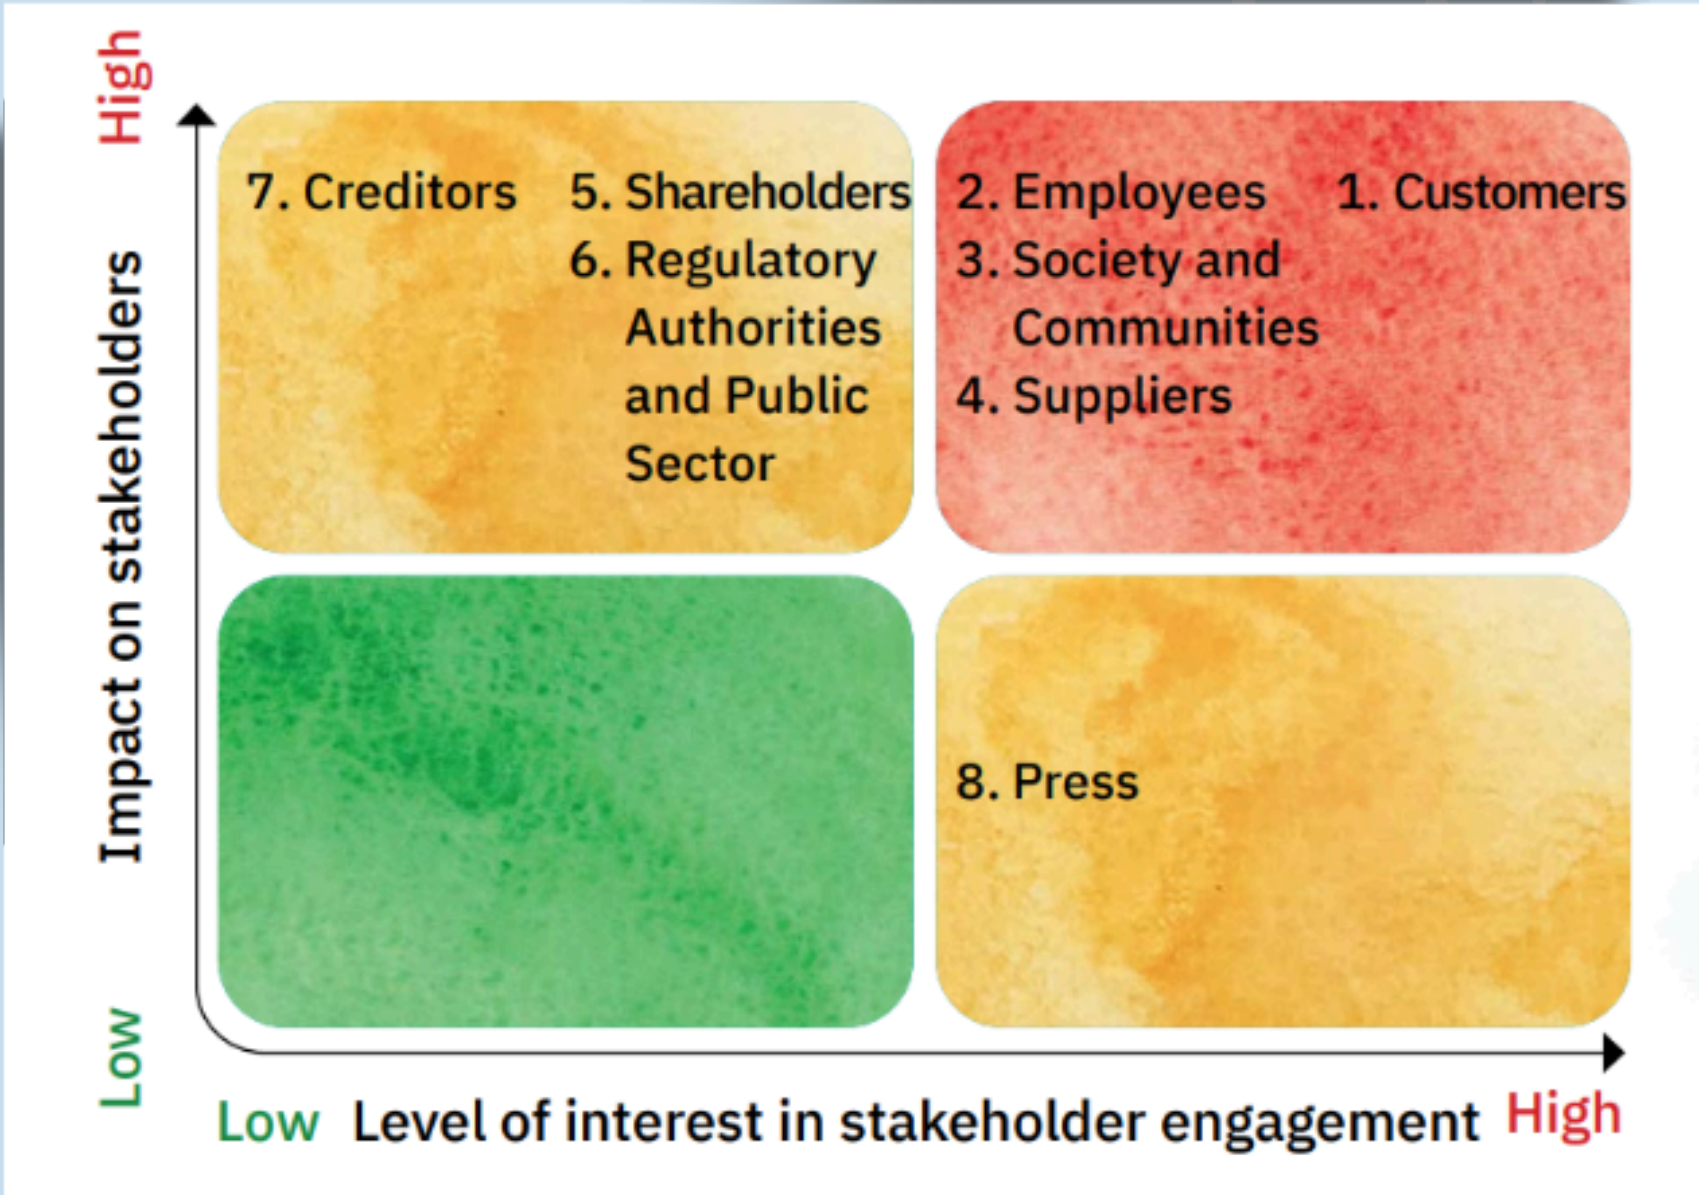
High

Impact on stakeholders

Low

7. Creditors

5. Shareholders
6. Regulatory Authorities and Public Sector

2. Employees
3. Society and Communities
4. Suppliers

1. Customers

8. Press

Low Level of interest in stakeholder engagement High